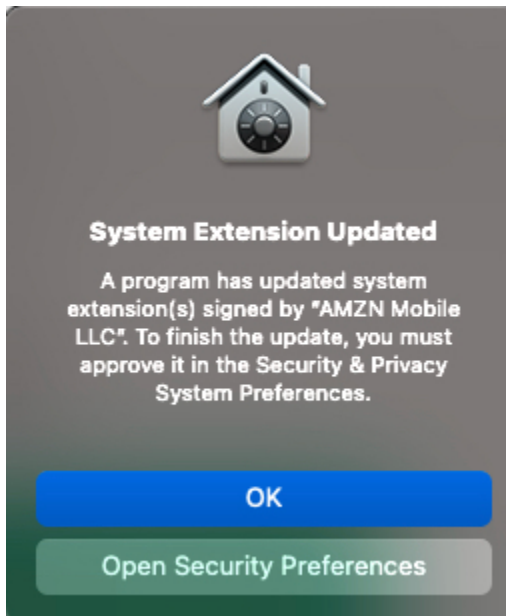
System Extension Updated

A program has updated system extension(s) signed by "AMZN Mobile LLC". To finish the update, you must approve it in the Security & Privacy System Preferences.

OK

Open Security Preferences